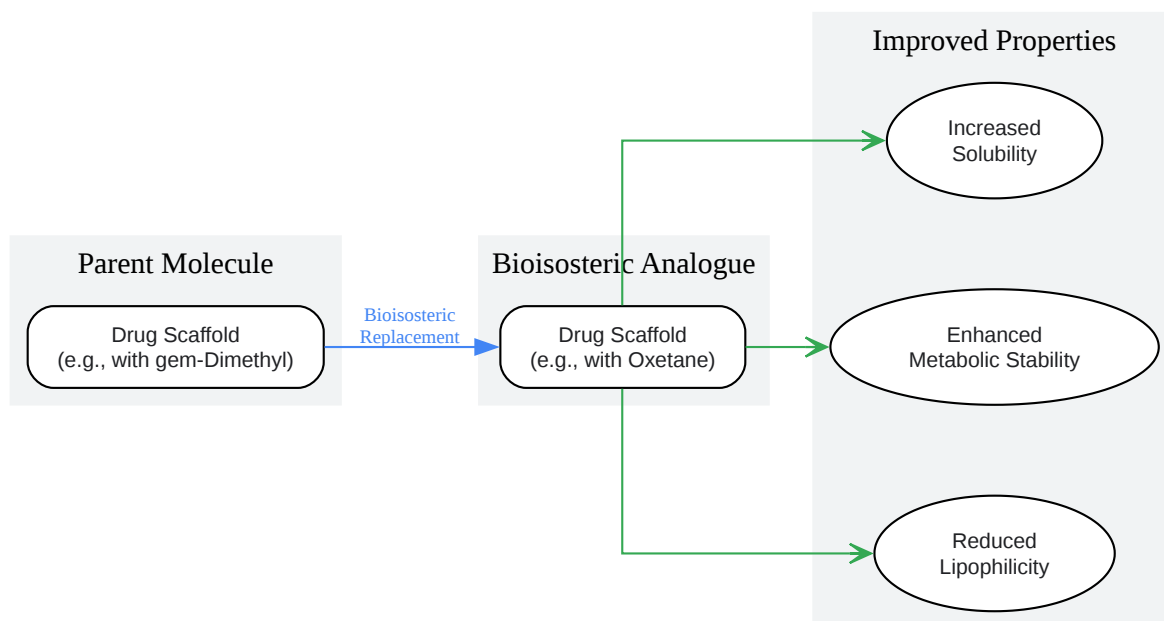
Parent Molecule

Drug Scaffold
(e.g., with gem-Dimethyl)

Bioisosteric
Replacement

Bioisosteric Analogue

Drug Scaffold
(e.g., with Oxetane)

Improved Properties

Increased
Solubility

Enhanced
Metabolic Stability

Reduced
Lipophilicity